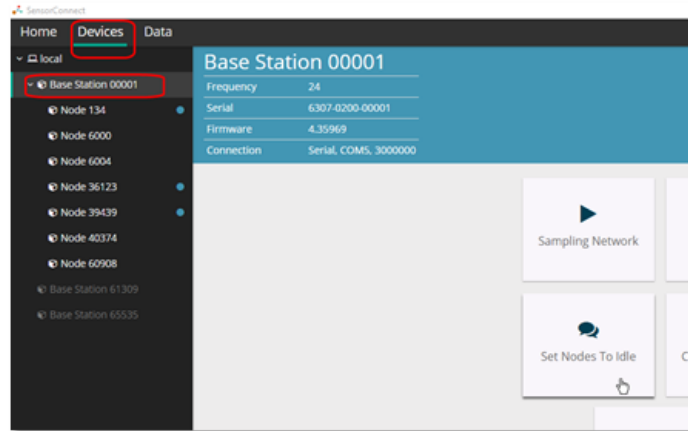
SensorConnect

Home Devices Data

local
Base Station 00001
Node 134
Node 6000
Node 6004
Node 36123
Node 39439
Node 40374
Node 60908
Base Station 61309
Base Station 65535

Base Station 00001

| Frequency | 24 |
|---|---|
| Serial | 6307-0200-00001 |
| Firmware | 4.35969 |
| Connection | Serial, COM5, 3000000 |

Sampling Network

Set Nodes To Idle

C